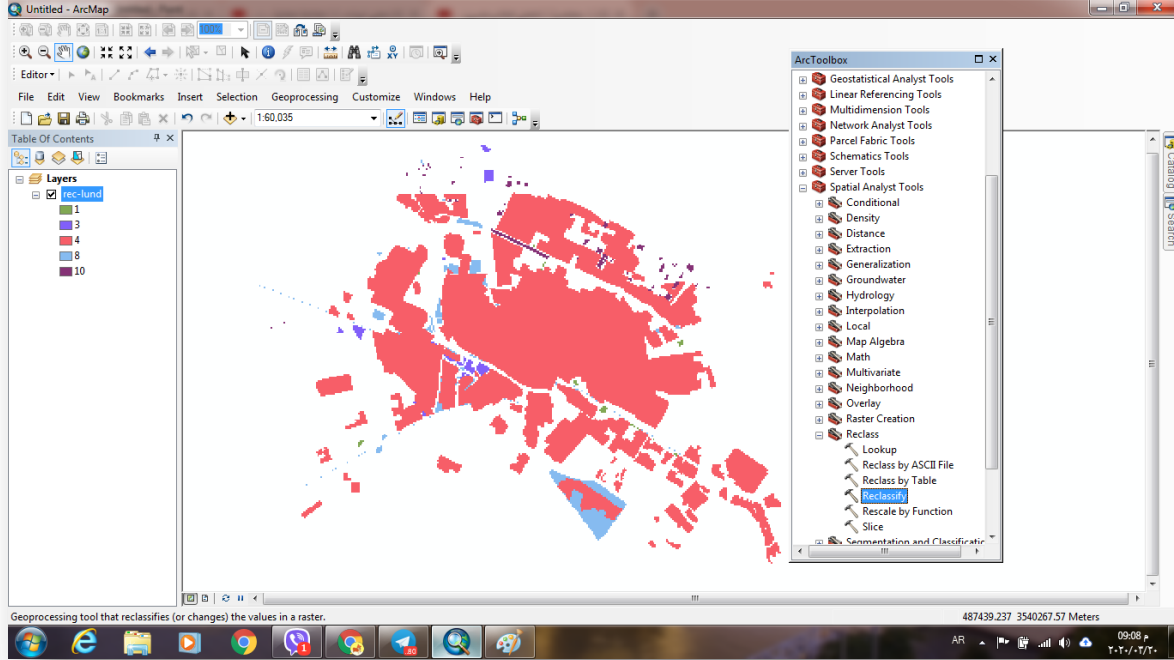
Untitled - ArcMap

Editor▾

File Edit View Bookmarks Insert Selection Geoprocessing Customize Windows Help

1:60,035

Table Of Contents

Layers
rec-lund
1
3
4
8
10

ArcToolbox
Geostatistical Analyst Tools
Linear Referencing Tools
Multidimension Tools
Network Analyst Tools
Parcel Fabric Tools
Schematics Tools
Server Tools
Spatial Analyst Tools
Conditional
Density
Distance
Extraction
Generalization
Groundwater
Hydrology
Interpolation
Local
Map Algebra
Math
Multivariate
Neighborhood
Overlay
Raster Creation
Reclass
Lookup
Reclass by ASCII File
Reclass by Table
Reclassify
Rescale by Function
Slice
Segmentation and Classificatio

Catalog
Search

Geoprocessing tool that reclassifies (or changes) the values in a raster.

487439.237 3540267.57 Meters

AR

09:08 م
۲۰۲۰/۰۳/۲۰